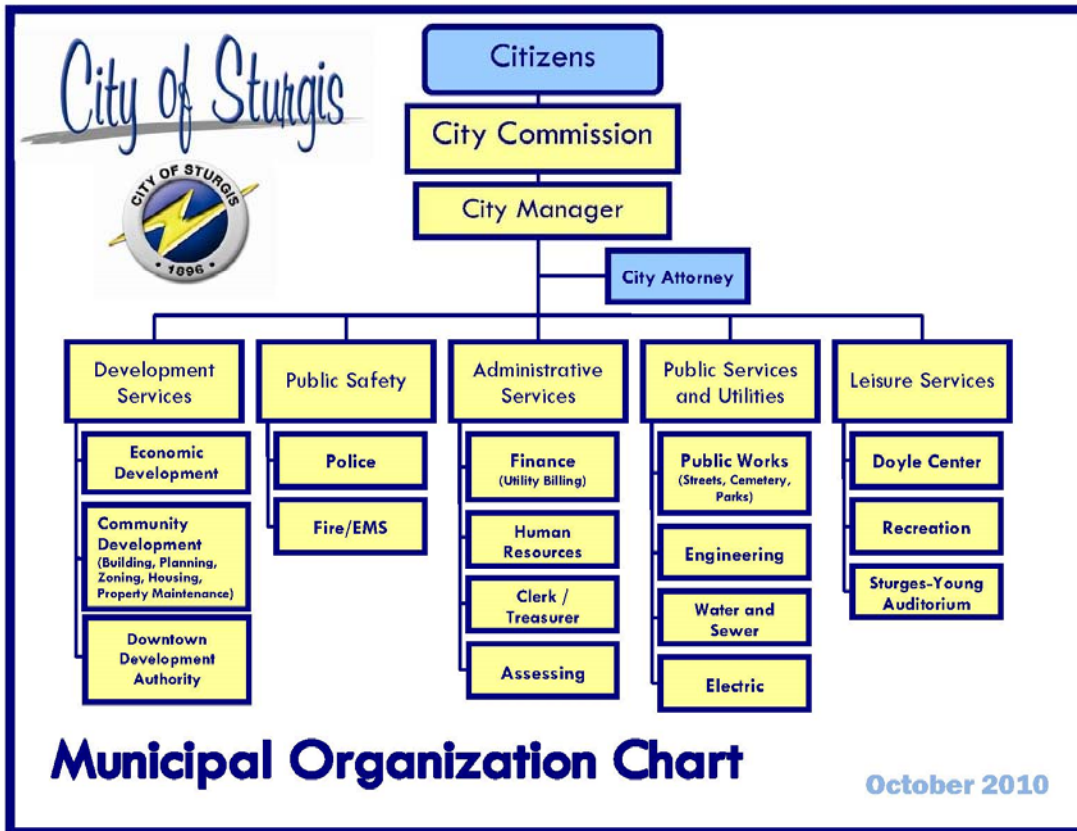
City of Sturgis

CITY OF STURGIS
1896

Citizens

City Commission

City Manager

City Attorney

Development Services

Economic Development

Community Development (Building, Planning, Zoning, Housing, Property Maintenance)

Downtown Development Authority

Public Safety

Police

Fire/EMS

Administrative Services

Finance (Utility Billing)

Human Resources

Clerk / Treasurer

Assessing

Public Services and Utilities

Public Works (Streets, Cemetery, Parks)

Engineering

Water and Sewer

Electric

Leisure Services

Doyle Center

Recreation

Sturges-Young Auditorium

Municipal Organization Chart

October 2010